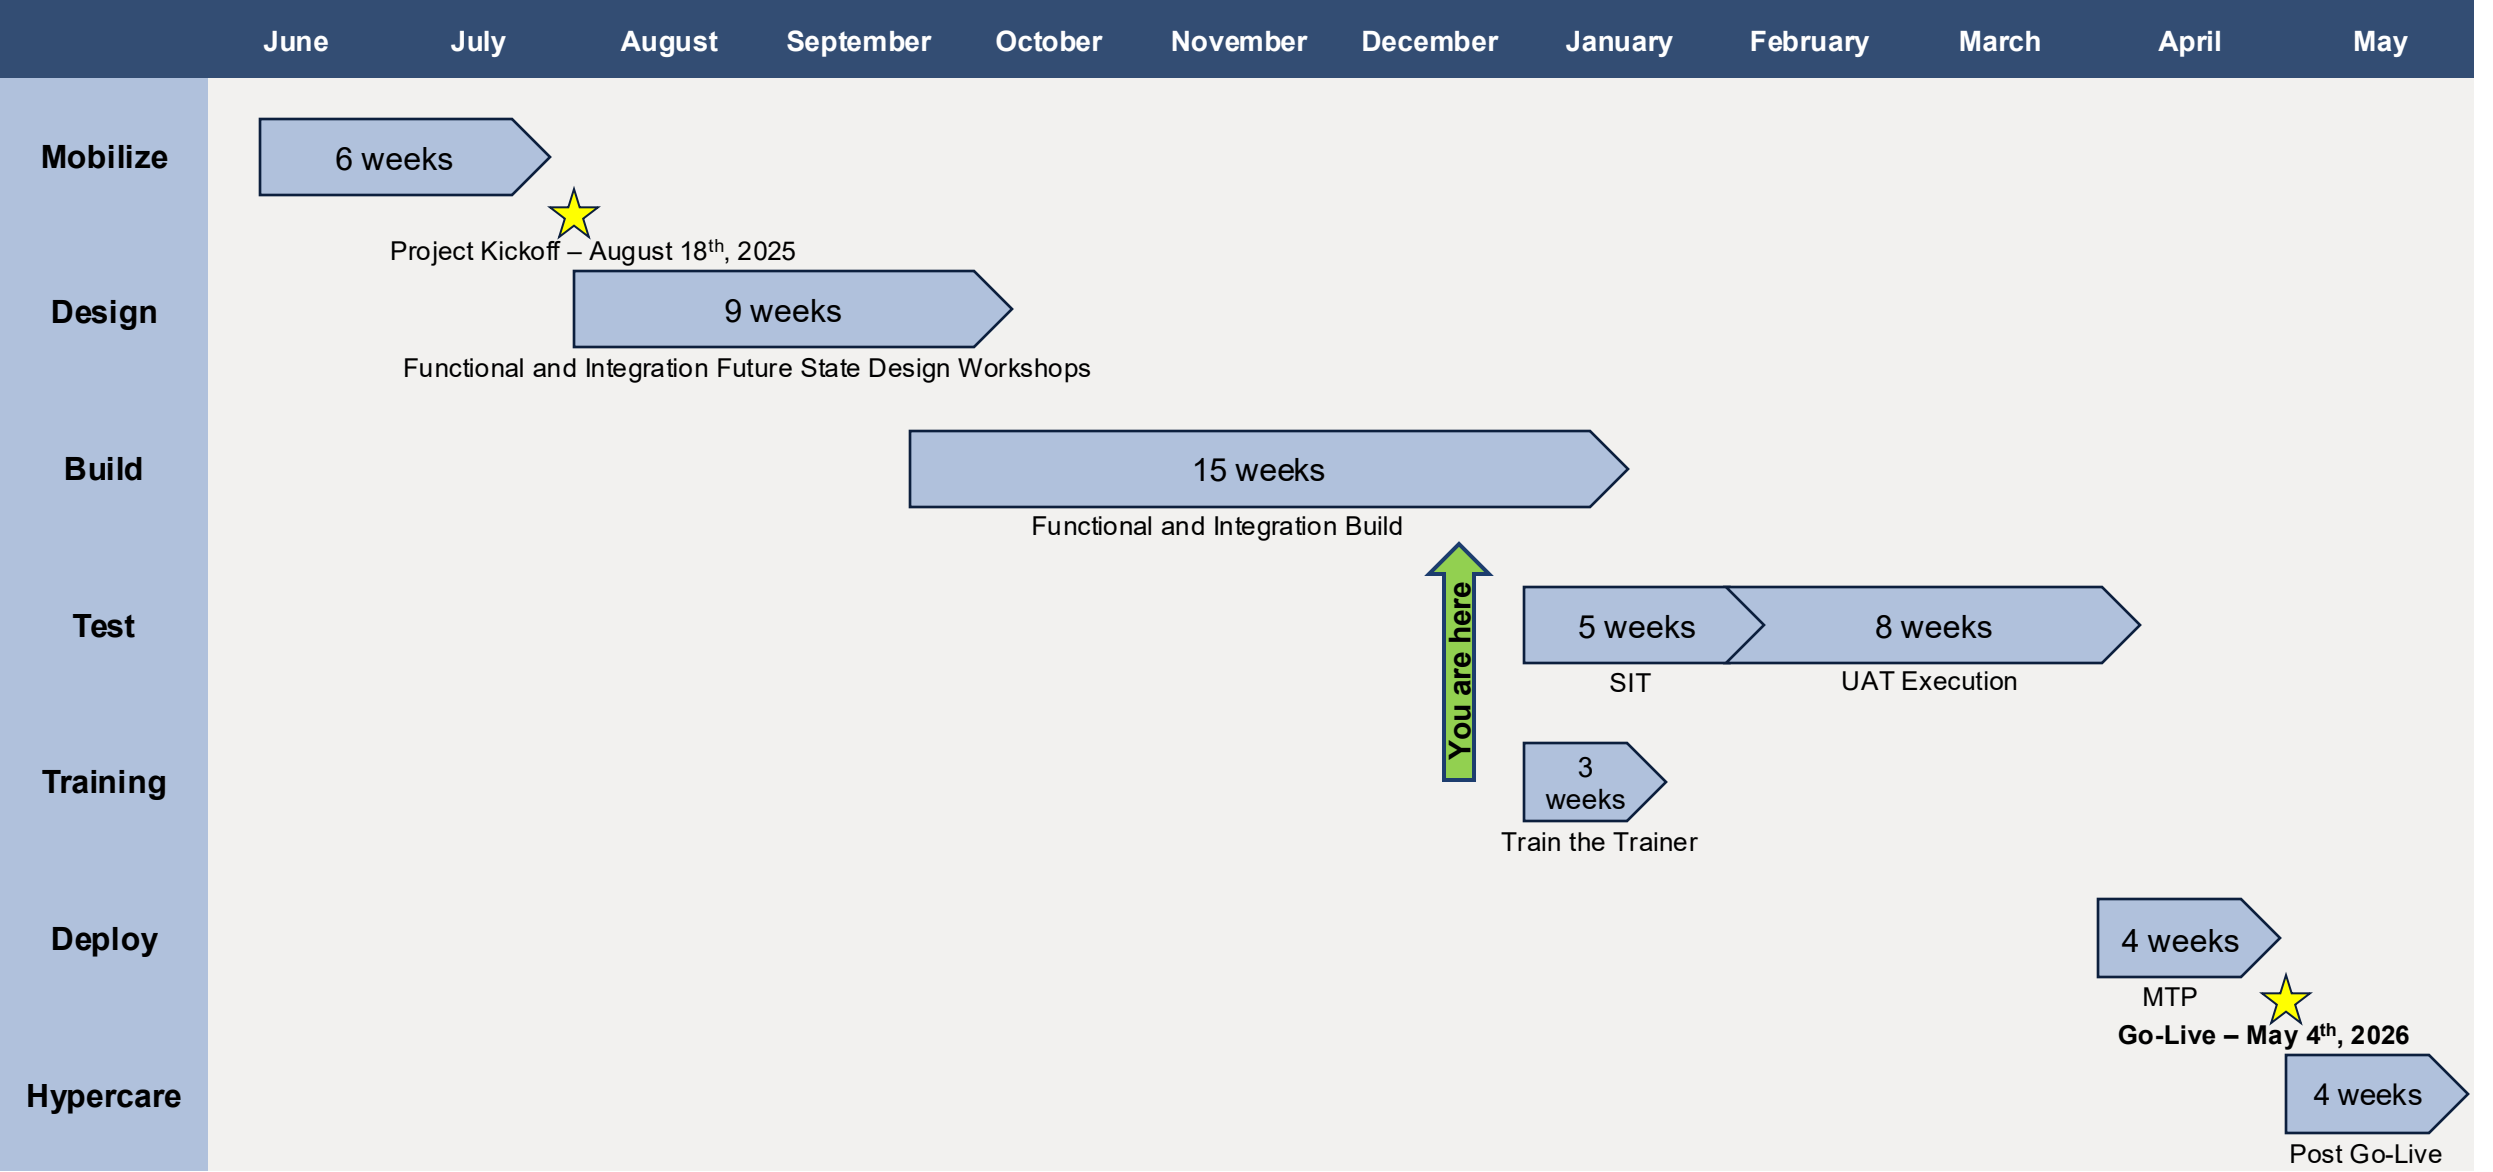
June July August September October November December January February March April May

Mobilize

6 weeks

Project Kickoff – August 18$^{th}$, 2025

Design

9 weeks

Functional and Integration Future State Design Workshops

Build

15 weeks

Functional and Integration Build

You are here

Test

5 weeks

SIT

8 weeks

UAT Execution

Training

3 weeks

Train the Trainer

Deploy

4 weeks

MTP

Go-Live – May 4$^{th}$, 2026

Hypercare

4 weeks

Post Go-Live